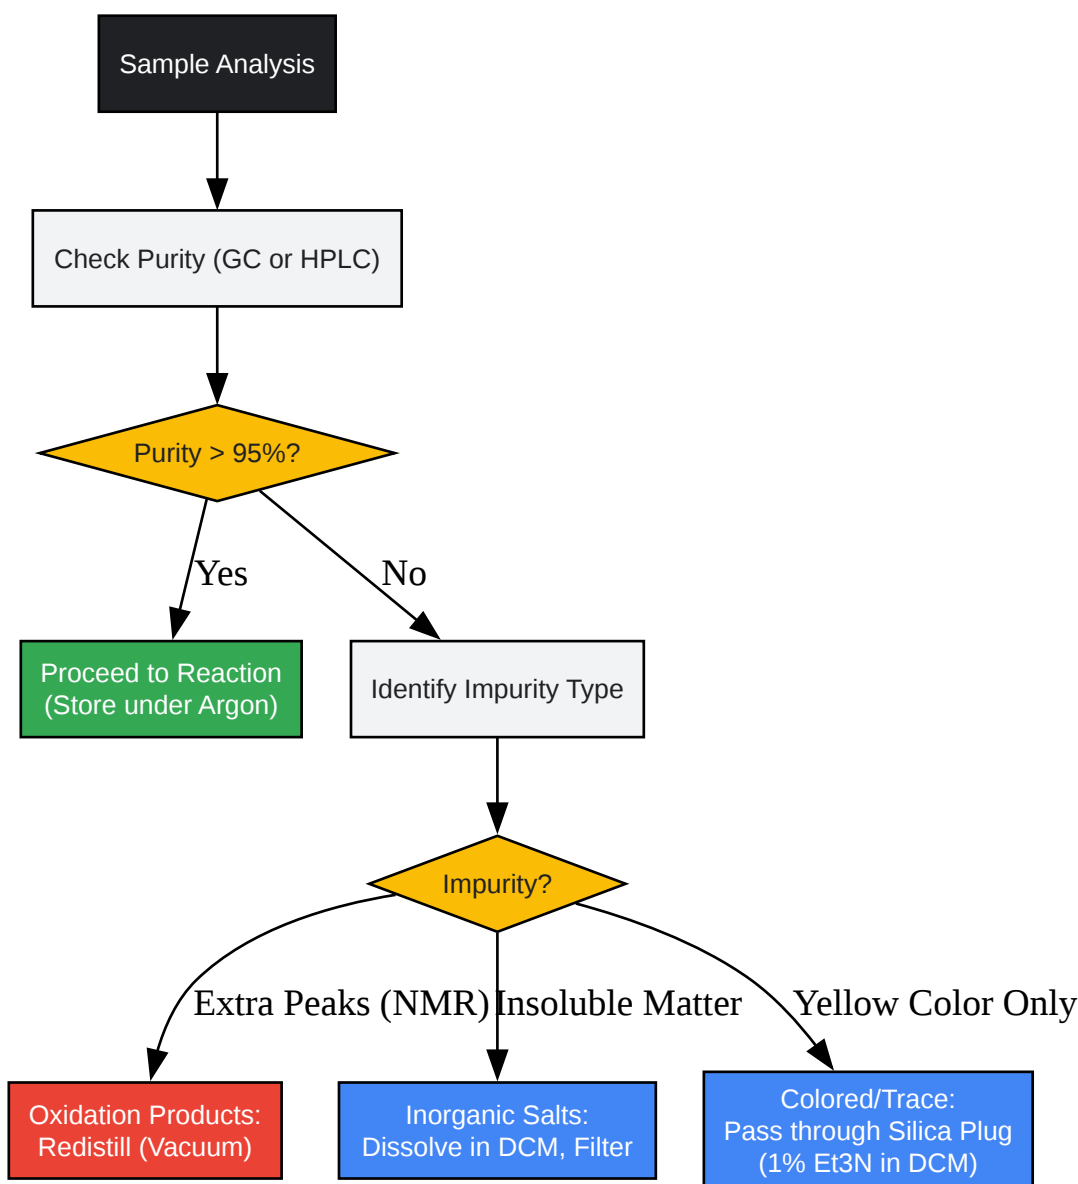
Sample Analysis

Check Purity (GC or HPLC)

Purity > 95%?

Yes

No

Proceed to Reaction (Store under Argon)

Identify Impurity Type

Impurity?

Extra Peaks (NMR)

Insoluble Matter

Yellow Color Only

Oxidation Products: Redistill (Vacuum)

Inorganic Salts: Dissolve in DCM, Filter

Colored/Trace: Pass through Silica Plug (1% Et3N in DCM)